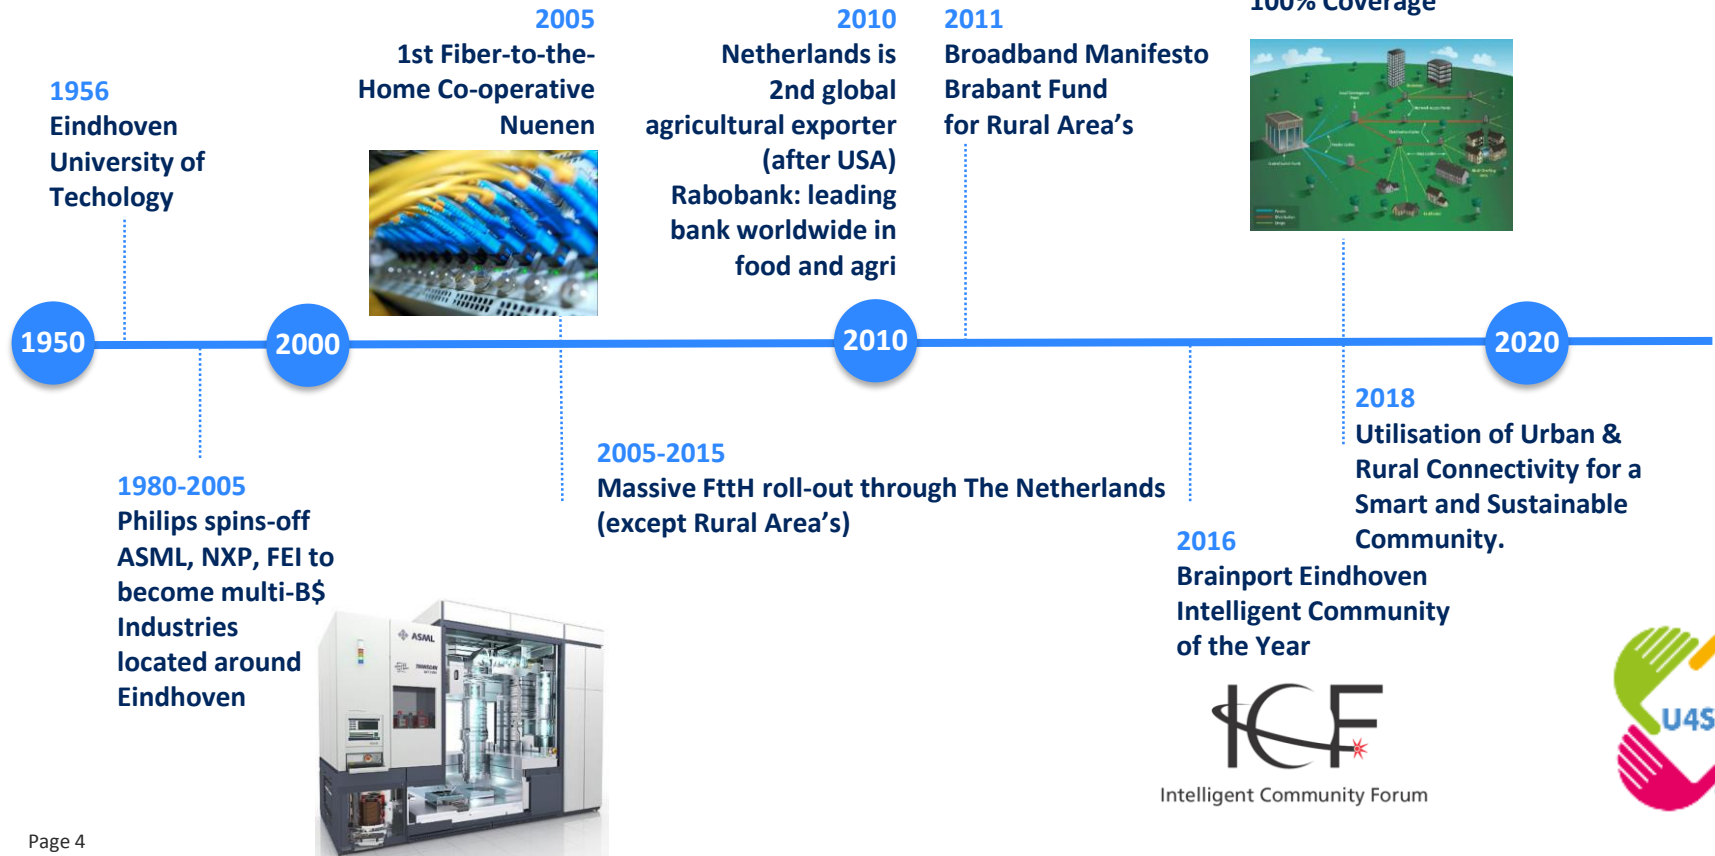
100% Coverage

1956
Eindhoven University of Techology

2005
1st Fiber-to-the-Home Co-operative Nuenen

2010
Netherlands is 2nd global agricultural exporter (after USA)
Rabobank: leading bank worldwide in food and agri

2011
Broadband Manifesto
Brabant Fund for Rural Area's

1950

2000

2010

2020

1980-2005
Philips spins-off ASML, NXP, FEI to become multi-B$ Industries located around Eindhoven

ASML

2005-2015
Massive FttH roll-out through The Netherlands (except Rural Area's)

2016
Brainport Eindhoven Intelligent Community of the Year

ICF
Intelligent Community Forum

2018
Utilisation of Urban & Rural Connectivity for a Smart and Sustainable Community.

U4S

Page 4